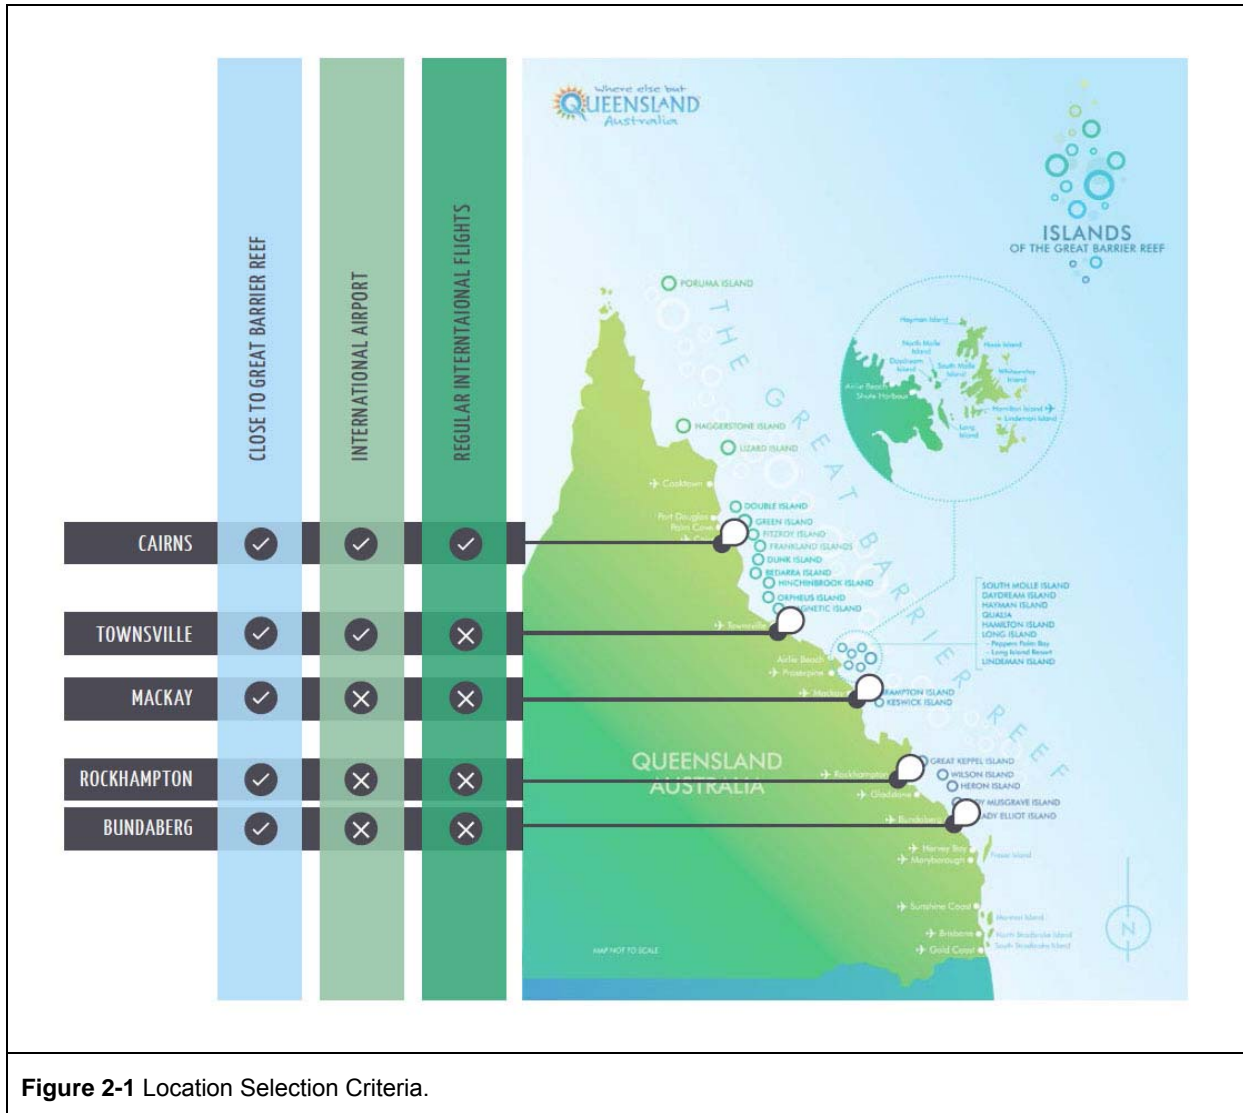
CLOSE TO GREAT BARRIER REEF

INTERNATIONAL AIRPORT

REGULAR INTERNTAIONAL FLIGHTS

Where else but
QUEENSLAND
Australia

ISLANDS
OF THE GREAT BARRIER REEF

PORUMA ISLAND

THE GREAT BARRIER REEF

HAGGERSTONE ISLAND
LIZARD ISLAND
Cooktown
DOUBLE ISLAND
Port Douglas
Palm Cove
GREEN ISLAND
FITZROY ISLAND
FRANKLAND ISLANDS
DUNK ISLAND
BEDARRA ISLAND
HINCHINBROOK ISLAND
ORPHEUS ISLAND
MAGNETIC ISLAND
Townsville
Airlie Beach
Proserpine
Mackay
BRAMPTON ISLAND
KESWICK ISLAND

Hayman Island
North Molle Island
Daydream Island
Hook Island
South Molle Island
Whitsunday Island
Airlie Beach
Shute Harbour
Hamilton Island
Lindeman Island
Long Island

SOUTH MOLLE ISLAND
DAYDREAM ISLAND
HAYMAN ISLAND
QUALIA
HAMILTON ISLAND
LONG ISLAND
- Peppers Palm Bay
- Long Island Resort
LINDEMAN ISLAND

QUEENSLAND
AUSTRALIA

Rockhampton
Gladstone
GREAT KEPPEL ISLAND
WILSON ISLAND
HERON ISLAND
LADY MUSGRAVE ISLAND
LADY ELLIOT ISLAND
Bundaberg
Hervey Bay
Maryborough
Fraser Island
Sunshine Coast
Moreton Island
Brisbane
North Stradbroke Island
Gold Coast
South Stradbroke Island

MAP NOT TO SCALE

N

CAIRNS
TOWNSVILLE
MACKAY
ROCKHAMPTON
BUNDABERG

Figure 2-1 Location Selection Criteria.